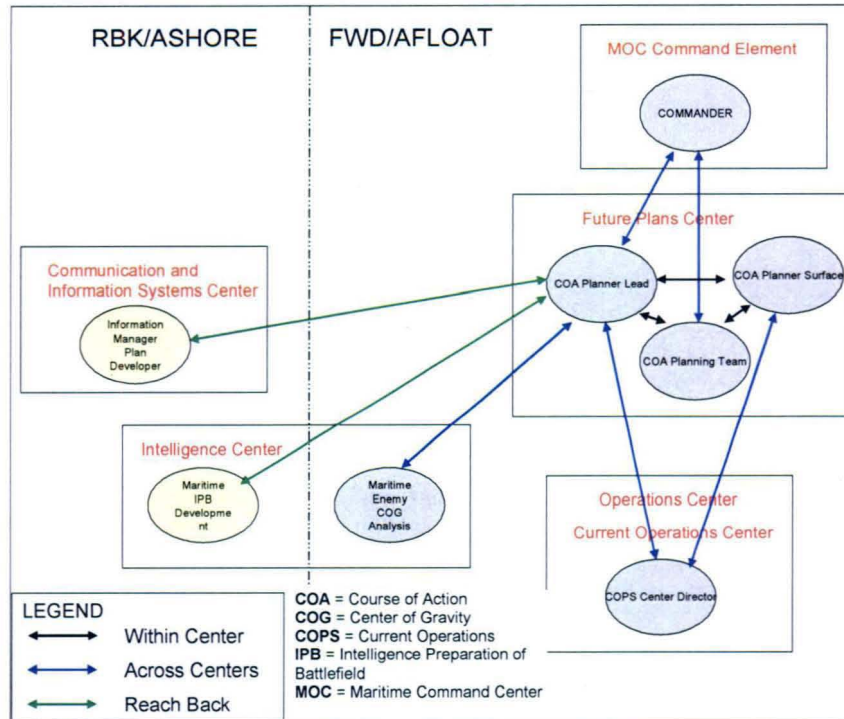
RBK/ASHORE

FWD/AFLOAT

MOC Command Element

COMMANDER

Future Plans Center

Communication and Information Systems Center

Information Manager Plan Developer

COA Planner Lead

COA Planner Surface

COA Planning Team

Intelligence Center

Maritime IPB Developme nt

Maritime Enemy COG Analysis

Operations Center

Current Operations Center

COPS Center Director

LEGEND

Within Center

Across Centers

Reach Back

**COA** = Course of Action
**COG** = Center of Gravity
**COPS** = Current Operations
**IPB** = Intelligence Preparation of Battlefield
**MOC** = Maritime Command Center